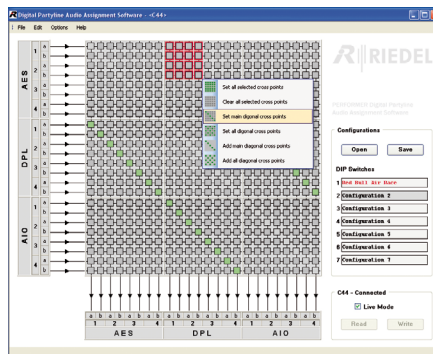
Digital Partyline Audio Assignment Software - <C44>

File Edit Options Help

AES 1 a b 2 a b 3 a b 4 a b
DPL 1 a b 2 a b 3 a b 4 a b
AIO 1 a b 2 a b 3 a b 4 a b

Set all selected cross points
Clear all selected cross points
Set main diagonal cross points
Set all diagonal cross points
Add main diagonal cross points
Add all diagonal cross points

RIEDEL

Configurations
Open Save

DIP Switches
1 Red Bull Air Race
2 Configuration 2
3 Configuration 3
4 Configuration 4
5 Configuration 5
6 Configuration 6
7 Configuration 7

a b a b a b a b a b a b a b a b a b a b a b a b
1 2 3 4 1 2 3 4 1 2 3 4
AES DPL AIO

C44 - Connected
Live Mode
Read Write